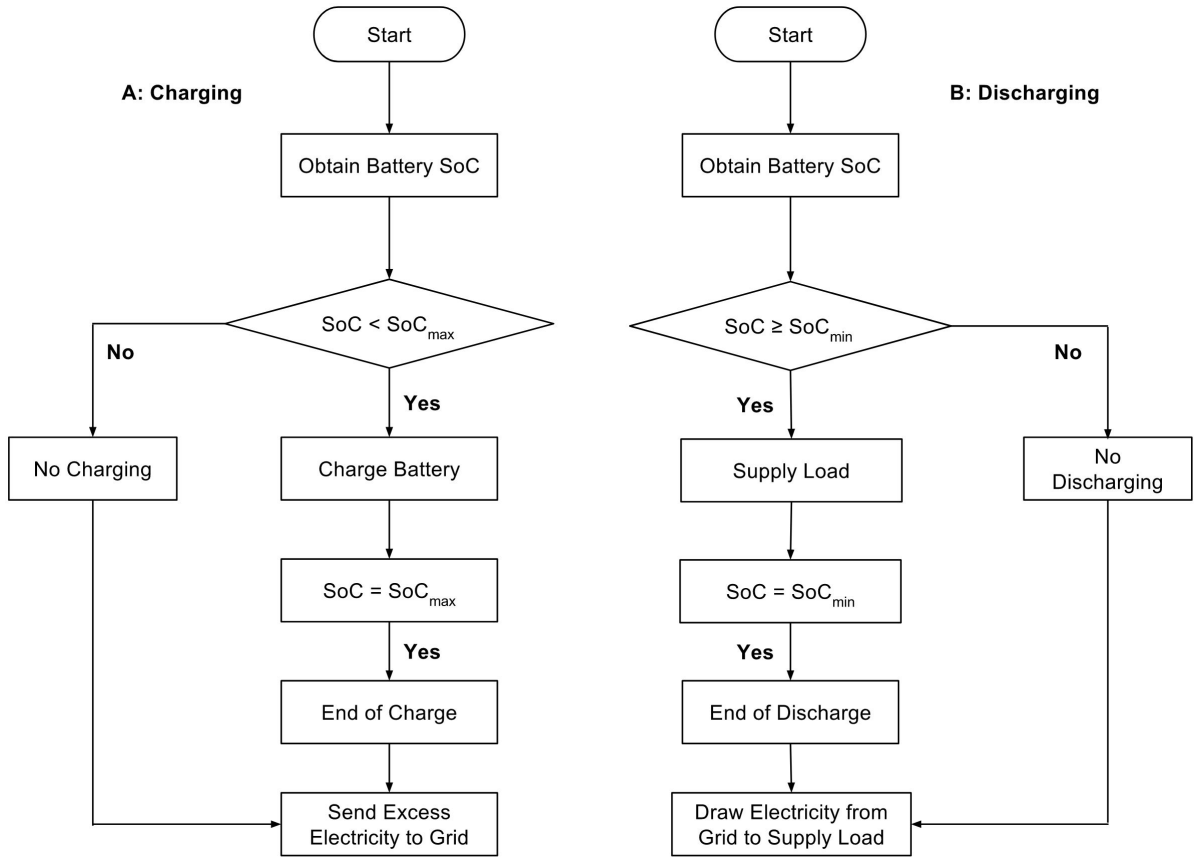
A: Charging

Start

Obtain Battery SoC

$SoC < SoC_{max}$

No

Yes

No Charging

Charge Battery

$SoC = SoC_{max}$

Yes

End of Charge

Send Excess Electricity to Grid

B: Discharging

Start

Obtain Battery SoC

$SoC \geq SoC_{min}$

No

Yes

Supply Load

No Discharging

$SoC = SoC_{min}$

Yes

End of Discharge

Draw Electricity from Grid to Supply Load